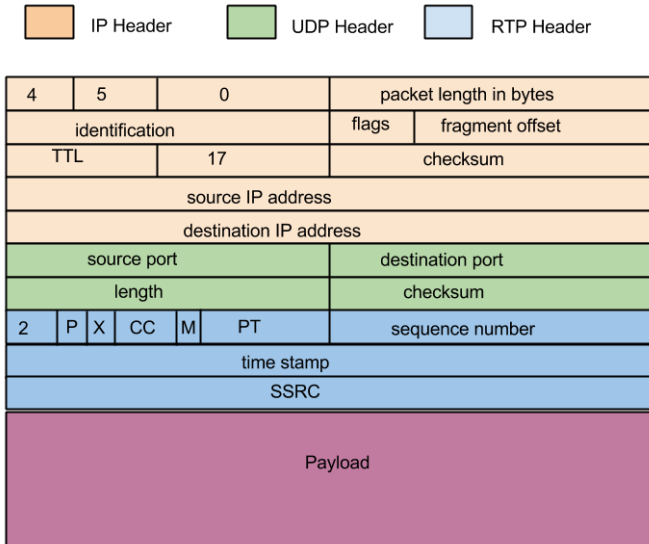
IP Header UDP Header RTP Header

| 4 | 5 | 0 | packet length in bytes |
|---|---|---|---|
| identification | | flags | fragment offset |
| TTL | 17 | checksum | |
| source IP address | | | |
| destination IP address | | | |
| source port | | destination port | |
| length | | checksum | |
| 2 | P | X | CC | M | PT | sequence number |
| time stamp | | | | | | |
| SSRC | | | | | | |

Payload